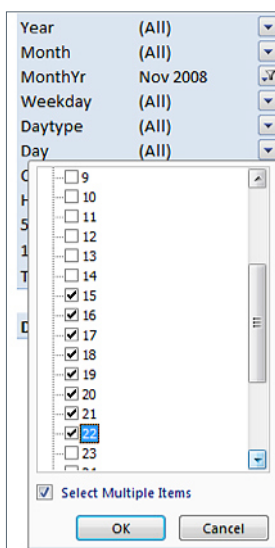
| Year | (All) |
|---|---|
| Month | (All) |
| MonthYr | Nov 2008 |
| Weekday | (All) |
| Daytype | (All) |
| Day | (All) |

C
H
5
1
T

D

9
10
11
12
13
14
15
16
17
18
19
20
21
22
23
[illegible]

Select Multiple Items

OK
Cancel